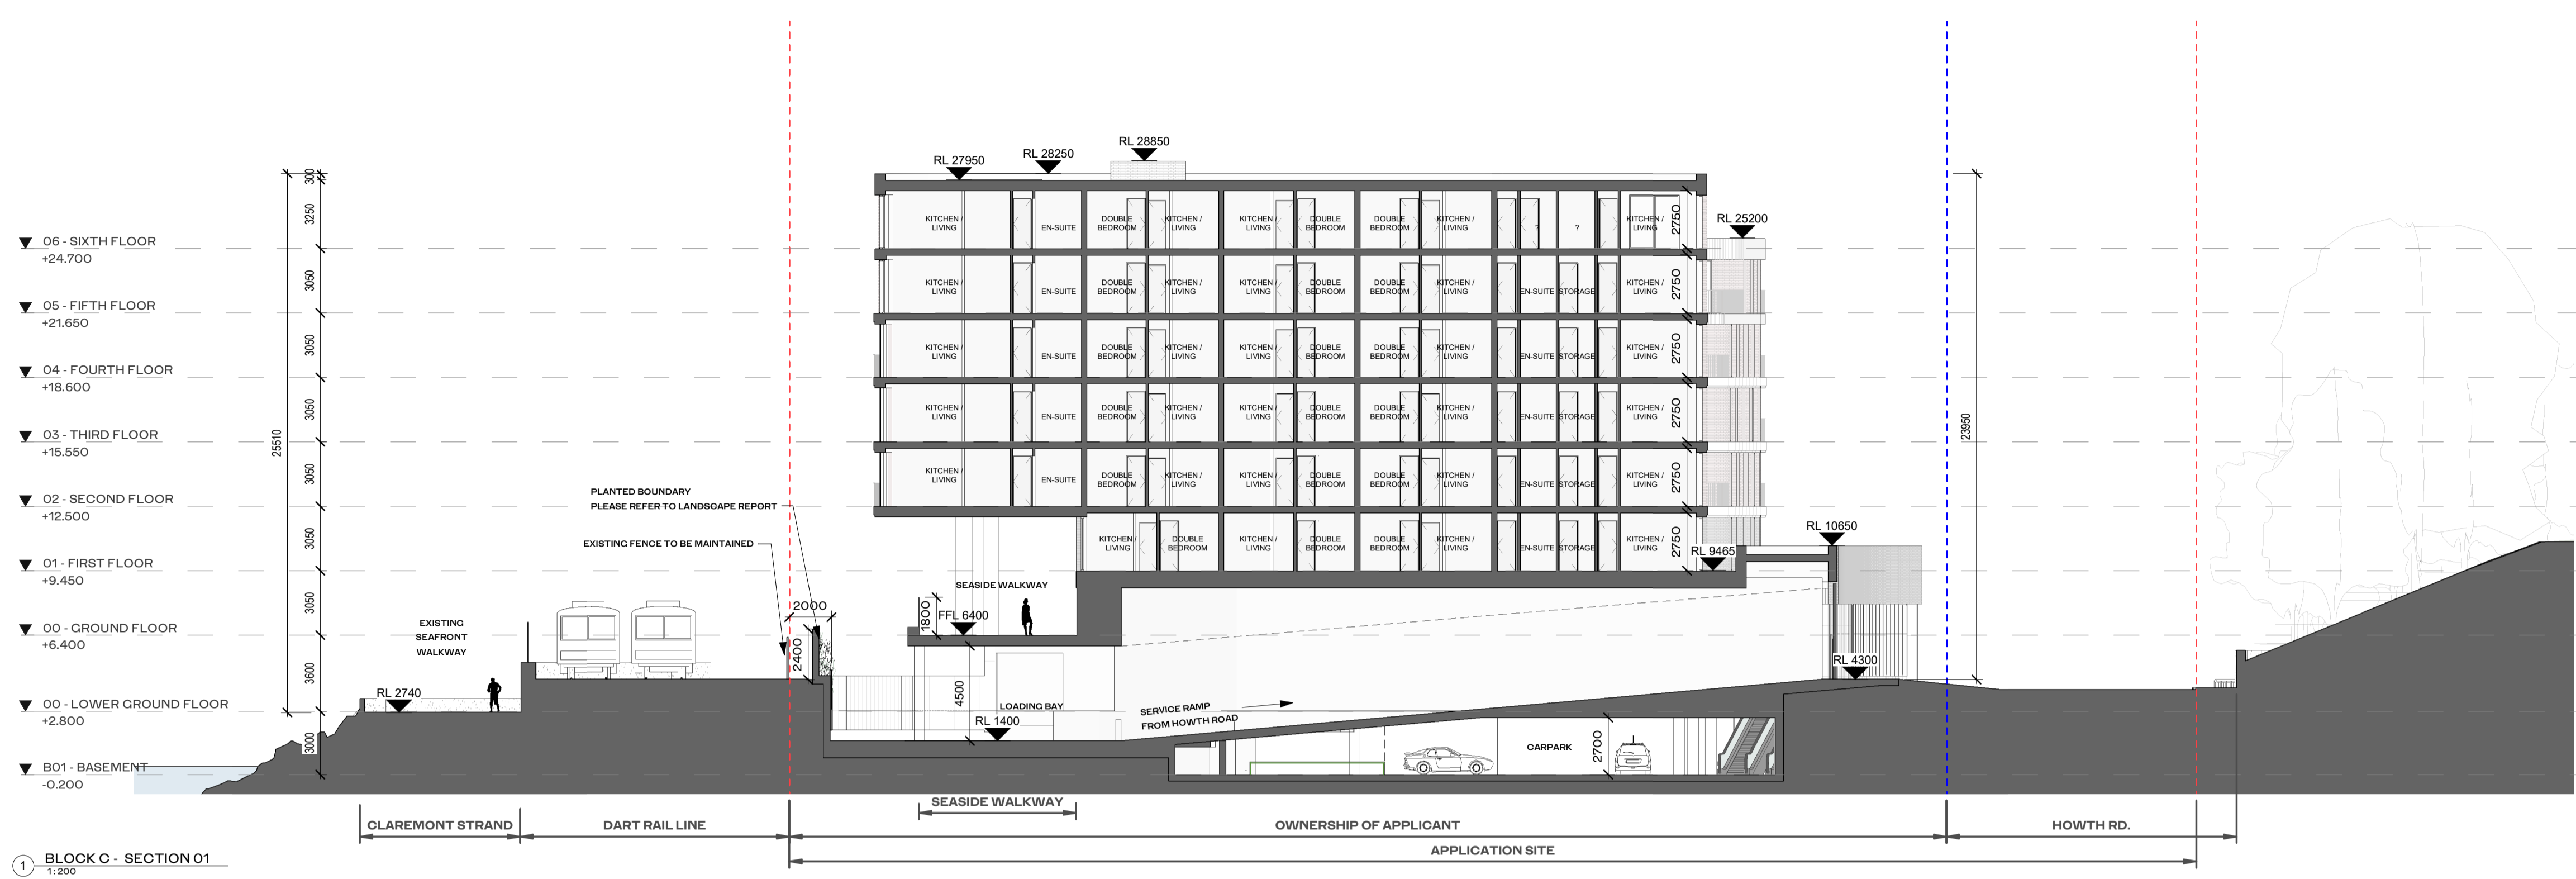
RL 28850
RL 27950
RL 28250
RL 25200

06 - SIXTH FLOOR
+24.700
05 - FIFTH FLOOR
+21.650
04 - FOURTH FLOOR
+18.600
03 - THIRD FLOOR
+15.550
02 - SECOND FLOOR
+12.500
01 - FIRST FLOOR
+9.450
00 - GROUND FLOOR
+6.400
00 - LOWER GROUND FLOOR
+2.800
B01 - BASEMENT
-0.200

300
3250
3050
3050
3050
3050
3050
3050
3600
3000
25510

KITCHEN / LIVING
EN-SUITE
DOUBLE BEDROOM
KITCHEN / LIVING
KITCHEN / LIVING
DOUBLE BEDROOM
DOUBLE BEDROOM
KITCHEN / LIVING
?
?
KITCHEN / LIVING
2750

KITCHEN / LIVING
EN-SUITE
DOUBLE BEDROOM
KITCHEN / LIVING
KITCHEN / LIVING
DOUBLE BEDROOM
DOUBLE BEDROOM
KITCHEN / LIVING
EN-SUITE
STORAGE
KITCHEN / LIVING
2750

KITCHEN / LIVING
EN-SUITE
DOUBLE BEDROOM
KITCHEN / LIVING
KITCHEN / LIVING
DOUBLE BEDROOM
DOUBLE BEDROOM
KITCHEN / LIVING
EN-SUITE
STORAGE
KITCHEN / LIVING
2750

KITCHEN / LIVING
EN-SUITE
DOUBLE BEDROOM
KITCHEN / LIVING
KITCHEN / LIVING
DOUBLE BEDROOM
DOUBLE BEDROOM
KITCHEN / LIVING
EN-SUITE
STORAGE
KITCHEN / LIVING
2750

KITCHEN / LIVING
EN-SUITE
DOUBLE BEDROOM
KITCHEN / LIVING
KITCHEN / LIVING
DOUBLE BEDROOM
DOUBLE BEDROOM
KITCHEN / LIVING
EN-SUITE
STORAGE
KITCHEN / LIVING
2750

KITCHEN / LIVING
DOUBLE BEDROOM
KITCHEN / LIVING
DOUBLE BEDROOM
DOUBLE BEDROOM
KITCHEN / LIVING
EN-SUITE
STORAGE
KITCHEN / LIVING
2750

23950

PLANTED BOUNDARY
PLEASE REFER TO LANDSCAPE REPORT
EXISTING FENCE TO BE MAINTAINED
SEASIDE WALKWAY
RL 10650
RL 9465
2000
1800
FFL 6400
EXISTING SEAFRONT WALKWAY
2400
4500
RL 4300
LOADING BAY
RL 2740
RL 1400
SERVICE RAMP FROM HOWTH ROAD
CARPARK
2700

SEASIDE WALKWAY
CLAREMONT STRAND
DART RAIL LINE
OWNERSHIP OF APPLICANT
HOWTH RD.
APPLICATION SITE

1
BLOCK C - SECTION 01
1:200